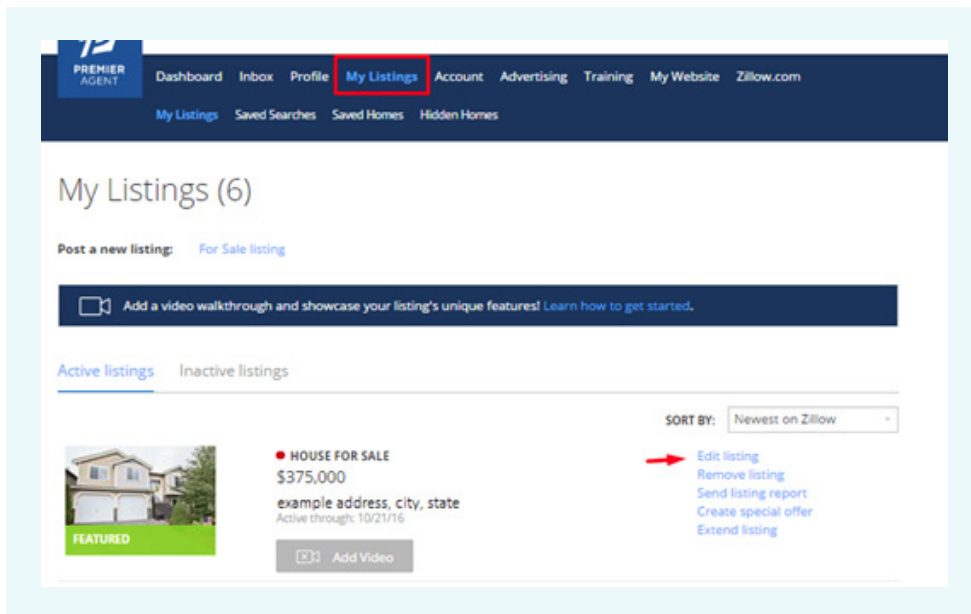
PREMIER AGENT

Dashboard Inbox Profile My Listings Account Advertising Training My Website Zillow.com

My Listings Saved Searches Saved Homes Hidden Homes

My Listings (6)

Post a new listing: For Sale listing

Add a video walkthrough and showcase your listing's unique features! Learn how to get started.

Active listings Inactive listings

SORT BY: Newest on Zillow

FEATURED

HOUSE FOR SALE
$375,000
example address, city, state
Active through: 10/21/16

Add Video

Edit listing
Remove listing
Send listing report
Create special offer
Extend listing